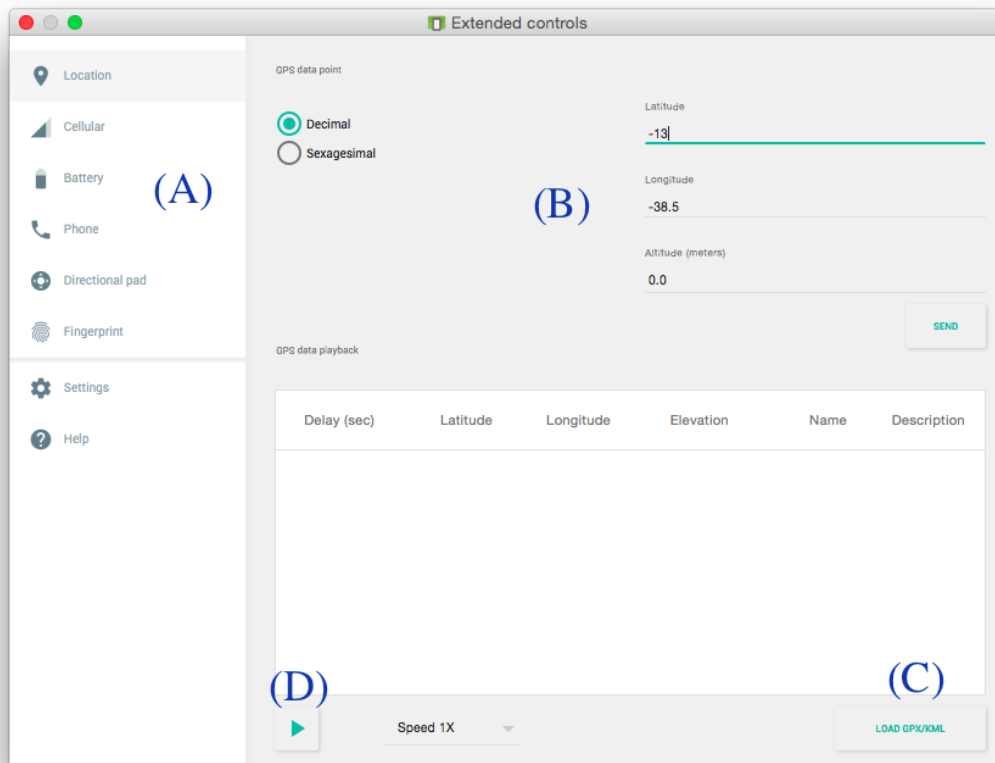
Extended controls

Location
Cellular
Battery
Phone
Directional pad
Fingerprint
Settings
Help

(A)

GPS data point

Decimal
Sexagesimal

(B)

Latitude
-13

Longitude
-38.5

Altitude (meters)
0.0

SEND

GPS data playback

| Delay (sec) | Latitude | Longitude | Elevation | Name | Description |
|---|---|---|---|---|---|

(D)

Speed 1X

(C)

LOAD GPX/KML